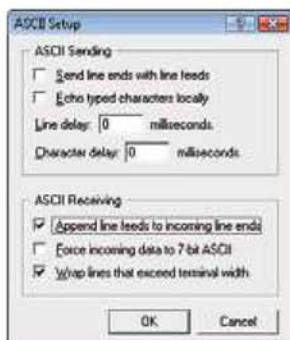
ASCII Setup

ASCII Sending

Send line ends with line feeds

Echo typed characters locally

Line delay: 0 milliseconds.

Character delay: 0 milliseconds.

ASCII Receiving

Append line feeds to incoming line ends

Force incoming data to 7-bit ASCII

Wrap lines that exceed terminal width

OK

Cancel